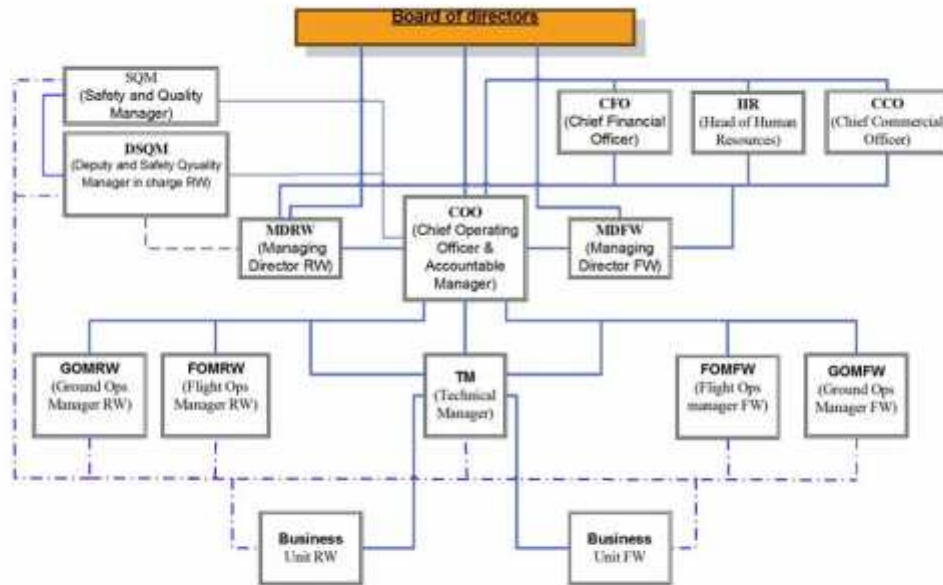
Board of directors

SQM
(Safety and Quality Manager)

DSQM
(Deputy and Safety Qyuality Manager in charge RW)

CFO
(Chief Financial Officer)

HR
(Head of Human Resources)

CCO
(Chief Commercial Officer)

MDRW
(Managing Director RW)

COO
(Chief Operating Officer & Accountable Manager)

MDFW
(Managing Director FW)

GOMRW
(Ground Ops Manager RW)

FOMRW
(Flight Ops Manager RW)

TM
(Technical Manager)

FOMFW
(Flight Ops manager FW)

GOMFW
(Ground Ops Manager FW)

Business
Unit RW

Business
Unit FW